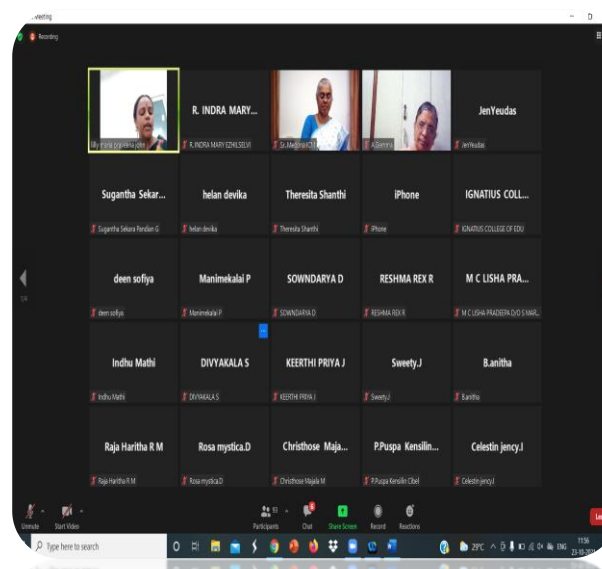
Meeting

Recording

lilly mona priyadarshini john

R. INDRA MARY...
R.INDRA MARY EZHILSELVI

Sr.Medona CTC

A.Gemma

JenYeudas
JenYeudas

Sugantha Sekar...
Sugantha Sekara Pandian G

helan devika
helan devika

Theresita Shanthi
Theresita Shanthi

iPhone
iPhone

IGNATIUS COLL...
IGNATIUS COLLEGE OF EDU

deen sofiya
deen sofiya

Manimekalai P
Manimekalai P

SOWNDARYA D
SOWNDARYA D

RESHMA REX R
RESHMA REX R

M C LISHA PRA...
M C LISHA PRADEEPA D/O S MAR...

Indhu Mathi
Indhu Mathi

DIVYAKALA S
DIVYAKALA S

KEERTHI PRIYA J
KEERTHI PRIYA J

Sweety.J
Sweety.J

B.anitha
B.anitha

Raja Haritha R M
Raja Haritha R M

Rosa mystica.D
Rosa mystica.D

Christhose Maja...
Christhose Majala M

P.Puspa Kensilin...
P.Puspa Kensilin Cibel

Celestin jency.I
Celestin jency.I

Unmute Start Video Participants 55 Chat Share Screen Record Reactions Lea

Type here to search

29°C ENG 11:56 23-10-2021